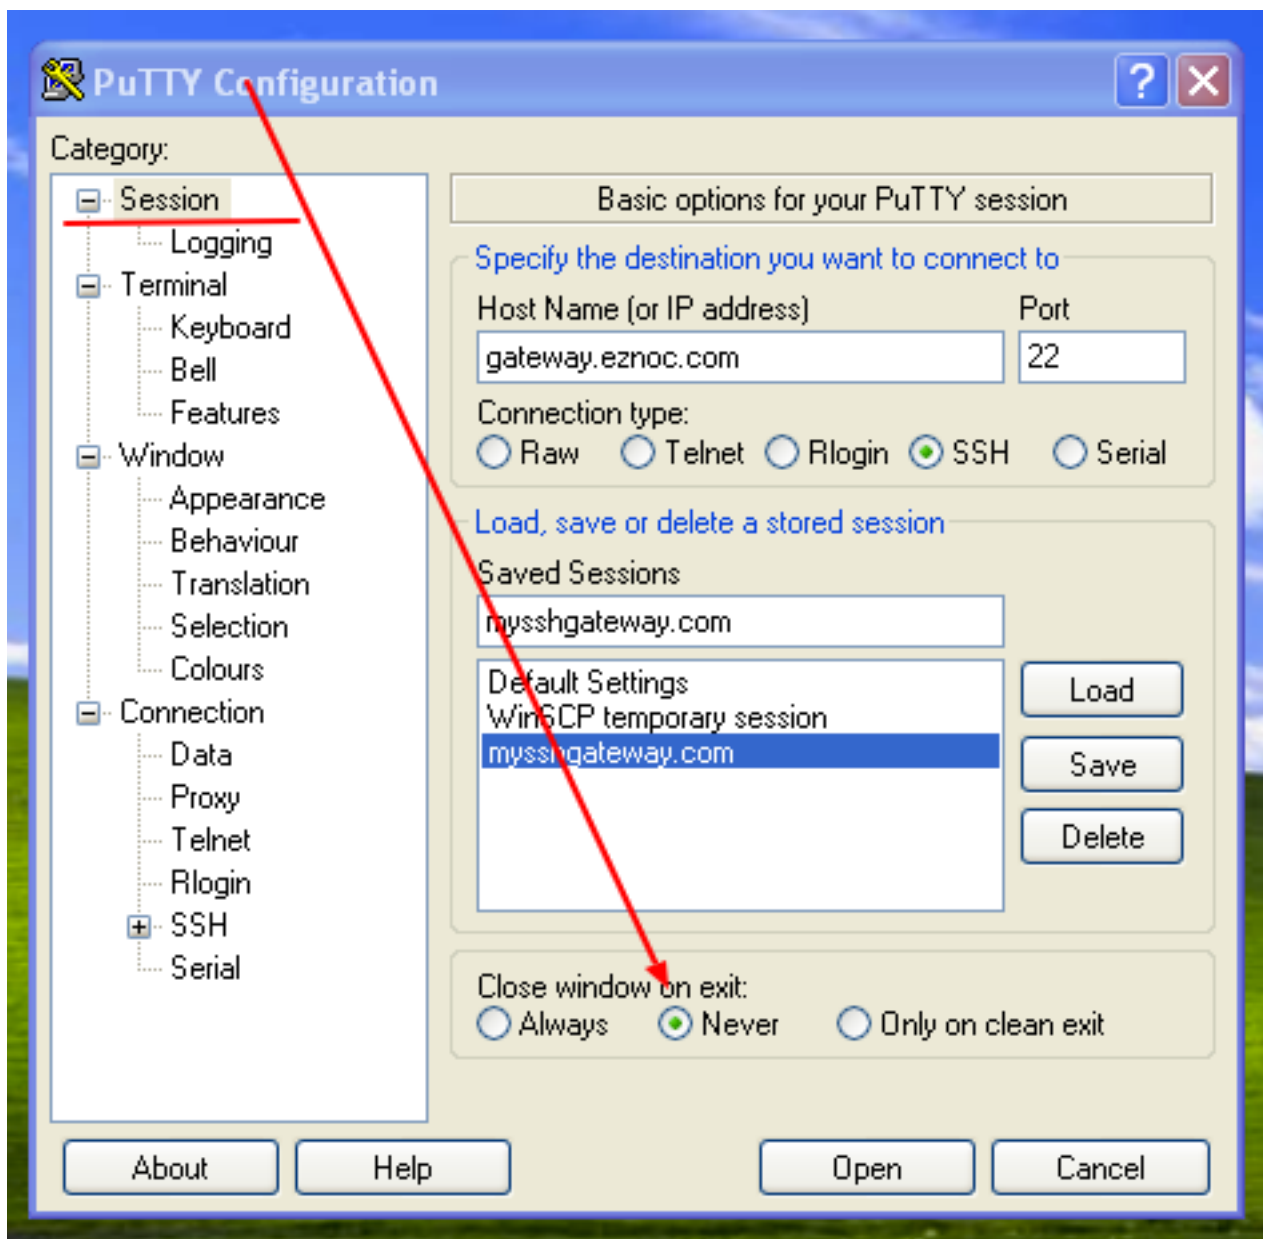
PuTTY Configuration

?

Category:

Session
Logging
Terminal
Keyboard
Bell
Features
Window
Appearance
Behaviour
Translation
Selection
Colours
Connection
Data
Proxy
Telnet
Rlogin
SSH
Serial

Basic options for your PuTTY session

Specify the destination you want to connect to

Host Name (or IP address)

Port

gateway.eznoc.com

22

Connection type:

Raw Telnet Rlogin SSH Serial

Load, save or delete a stored session

Saved Sessions

mysshgateway.com

Default Settings
WinSCP temporary session
mysshgateway.com

Load

Save

Delete

Close window on exit:

Always Never Only on clean exit

About

Help

Open

Cancel